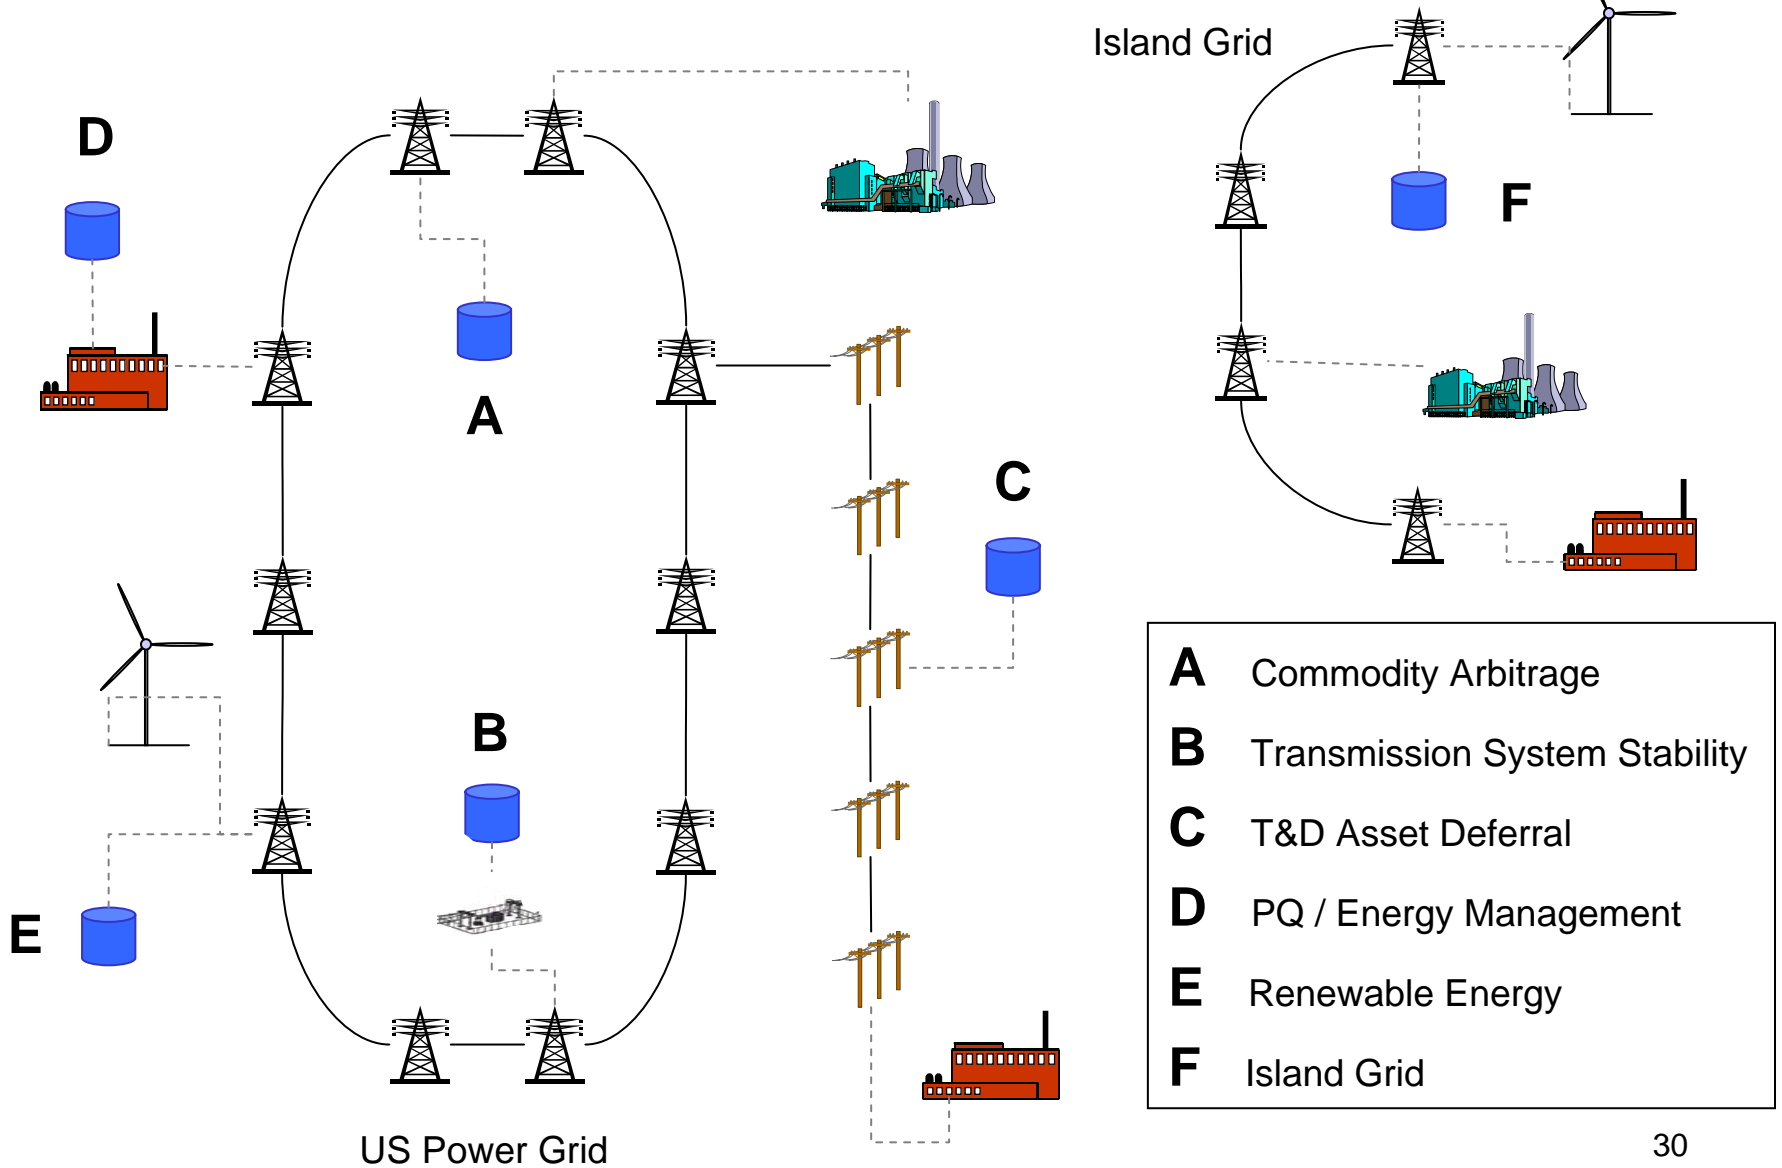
Island Grid

D

F

A

C

B

E

US Power Grid

| A | Commodity Arbitrage |
|---|---|
| B | Transmission System Stability |
| C | T&D Asset Deferral |
| D | PQ / Energy Management |
| E | Renewable Energy |
| F | Island Grid |

30